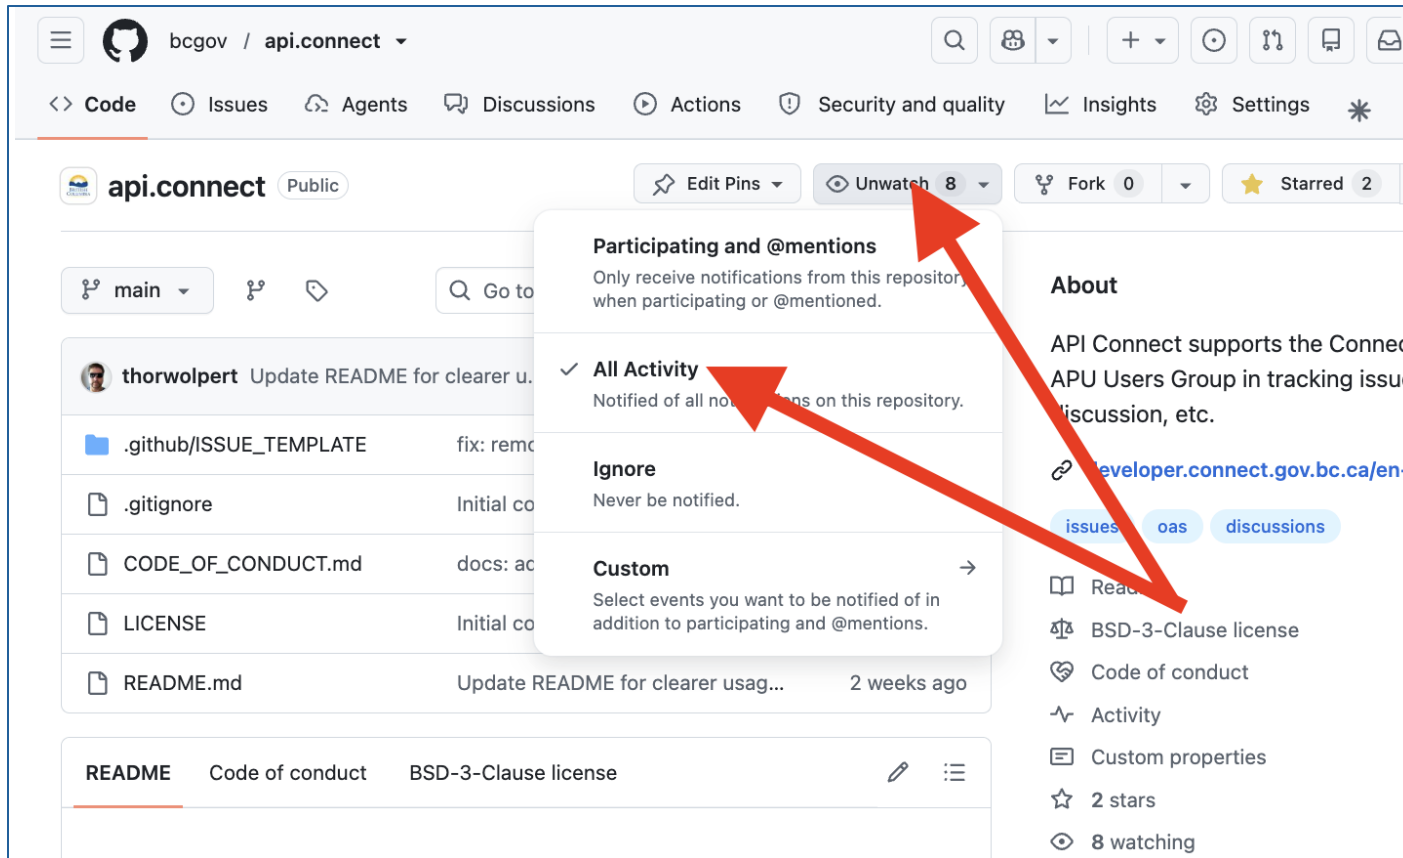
bcgov / api.connect

Code Issues Agents Discussions Actions Security and quality Insights Settings

api.connect Public

Edit Pins Unwatch 8 Fork 0 Starred 2

main Go to

thorwolpert Update README for clearer u...

.github/ISSUE_TEMPLATE fix: remo
.gitignore Initial co
CODE_OF_CONDUCT.md docs: ac
LICENSE Initial co
README.md Update README for clearer usag... 2 weeks ago

Participating and @mentions
Only receive notifications from this repository when participating or @mentioned.

All Activity
Notified of all no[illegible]ns on this repository.

Ignore
Never be notified.

Custom
Select events you want to be notified of in addition to participating and @mentions.

About

API Connect supports the Connec APU Users Group in tracking issu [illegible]iscussion, etc.

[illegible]eveloper.connect.gov.bc.ca/en-

issues oas discussions

Rea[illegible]
BSD-3-Clause license
Code of conduct
Activity
Custom properties
2 stars
8 watching

README Code of conduct BSD-3-Clause license